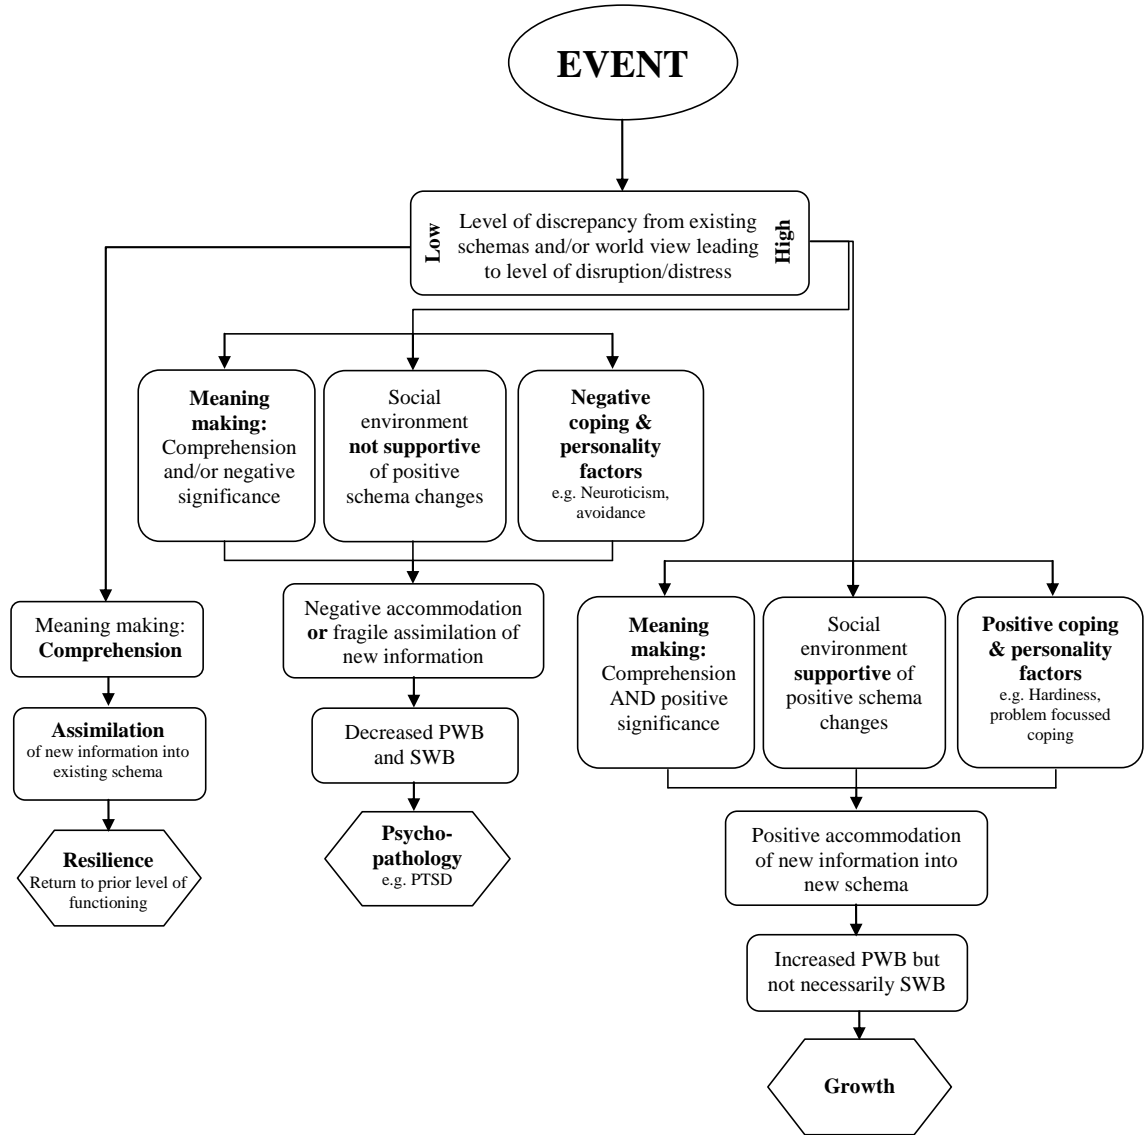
EVENT

Low

Level of discrepancy from existing schemas and/or world view leading to level of disruption/distress

High

Meaning making: Comprehension and/or negative significance

Social environment not supportive of positive schema changes

Negative coping & personality factors
e.g. Neuroticism, avoidance

Meaning making: Comprehension

Assimilation of new information into existing schema

Resilience
Return to prior level of functioning

Negative accommodation or fragile assimilation of new information

Decreased PWB and SWB

Psycho-pathology
e.g. PTSD

Meaning making: Comprehension AND positive significance

Social environment supportive of positive schema changes

Positive coping & personality factors
e.g. Hardiness, problem focussed coping

Positive accommodation of new information into new schema

Increased PWB but not necessarily SWB

Growth